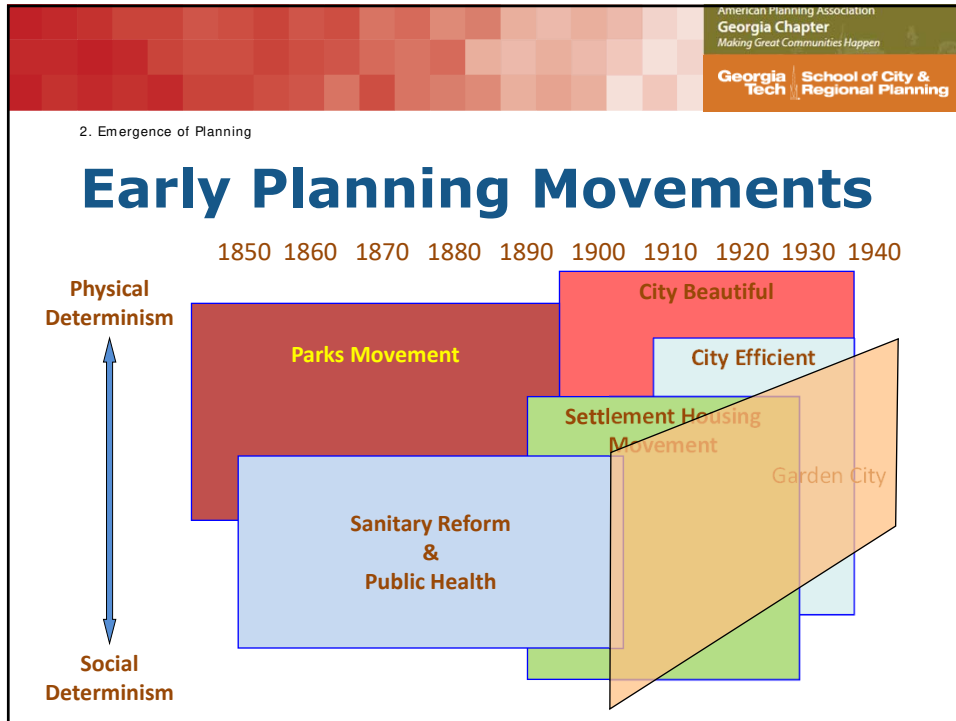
American Planning Association
Georgia Chapter
Making Great Communities Happen

Georgia Tech | School of City & Regional Planning

2. Emergence of Planning

Early Planning Movements

1850 1860 1870 1880 1890 1900 1910 1920 1930 1940

Physical Determinism

City Beautiful

Parks Movement

City Efficient

Settlement Housing Movement

Garden City

Sanitary Reform & Public Health

Social Determinism